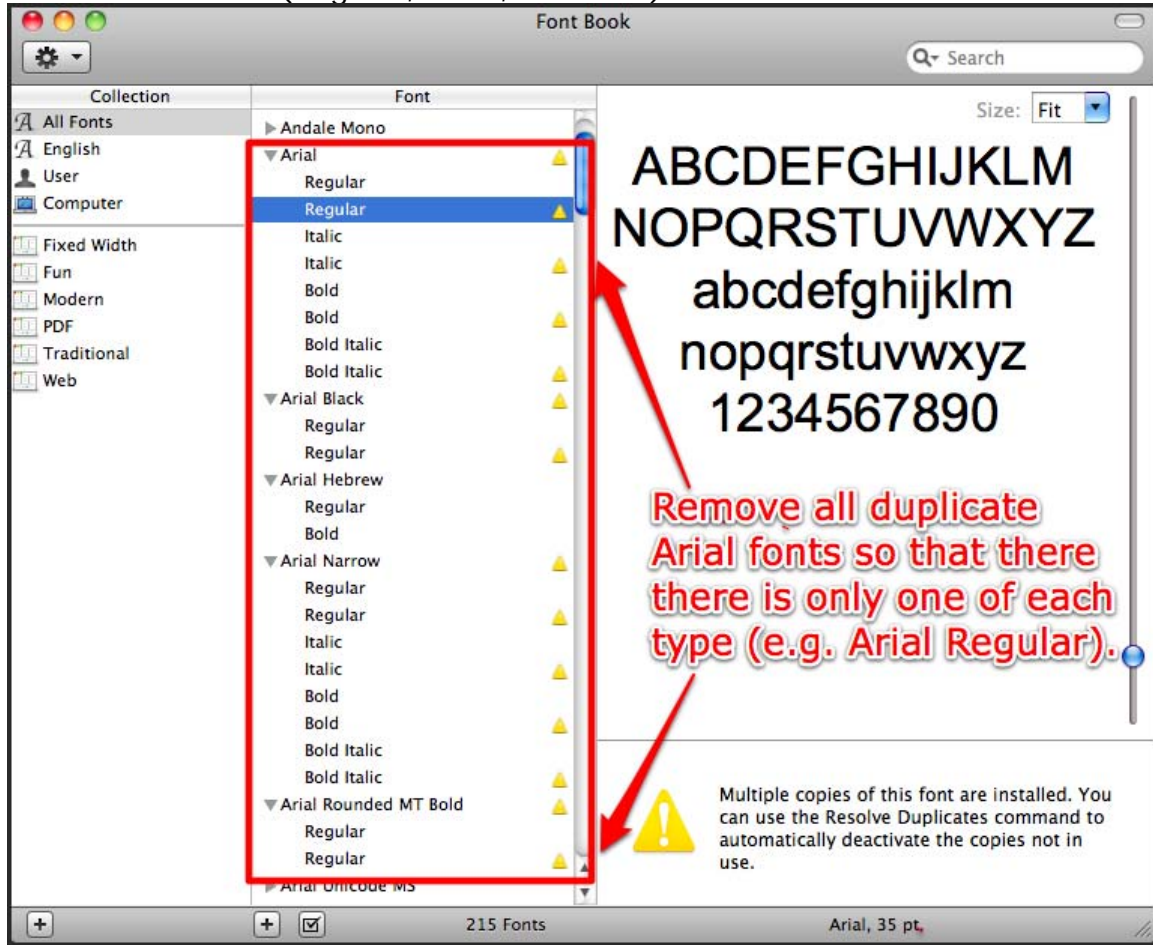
Font Book

Search

Collection
All Fonts
English
User
Computer
Fixed Width
Fun
Modern
PDF
Traditional
Web

Font
Andale Mono
Arial
Regular
Regular
Italic
Italic
Bold
Bold
Bold Italic
Bold Italic
Arial Black
Regular
Regular
Arial Hebrew
Regular
Bold
Arial Narrow
Regular
Regular
Italic
Italic
Bold
Bold
Bold Italic
Bold Italic
Arial Rounded MT Bold
Regular
Regular
Arial Unicode MS

Size: Fit

ABCDEFGHIJKLM
NOPQRSTUVWXYZ
abcdefghijklm
nopqrstuvwxyz
1234567890

Remove all duplicate Arial fonts so that there there is only one of each type (e.g. Arial Regular).

Multiple copies of this font are installed. You can use the Resolve Duplicates command to automatically deactivate the copies not in use.

215 Fonts

Arial, 35 pt